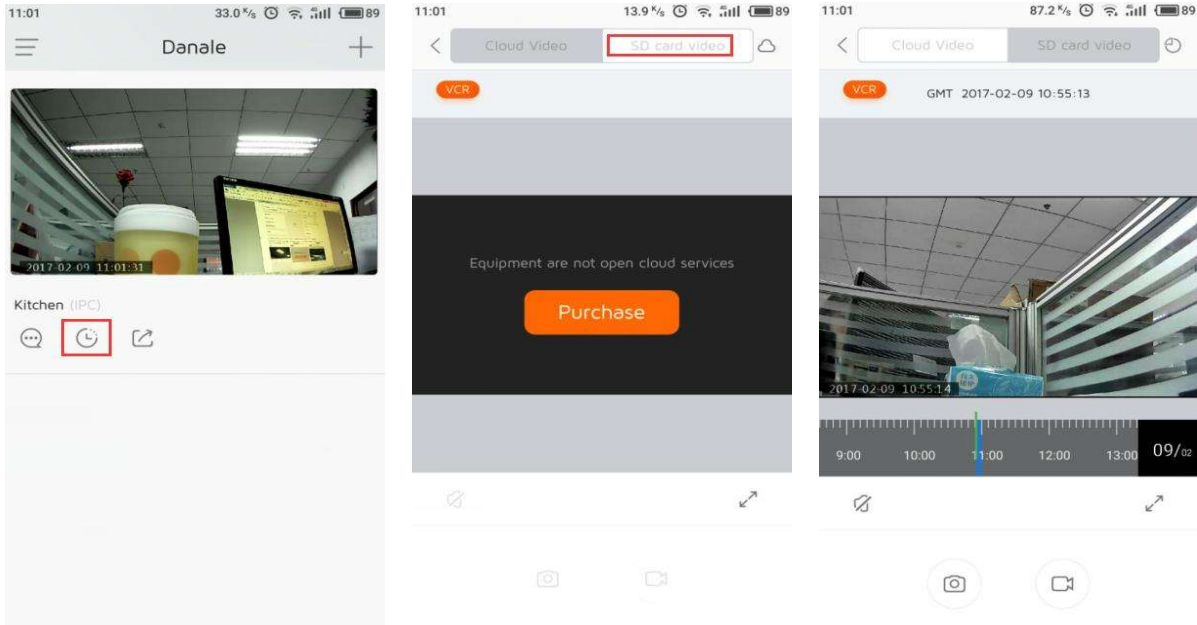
11:01 33.0 K/s 89

Danale

2017-02-09 11:01:31

Kitchen (IPC)

11:01 13.9 K/s 89

Cloud Video SD card video

VCR

Equipment are not open cloud services

Purchase

11:01 87.2 K/s 89

Cloud Video SD card video

VCR GMT 2017-02-09 10:55:13

2017-02-09 10:55:14

9:00 10:00 11:00 12:00 13:00 09/02